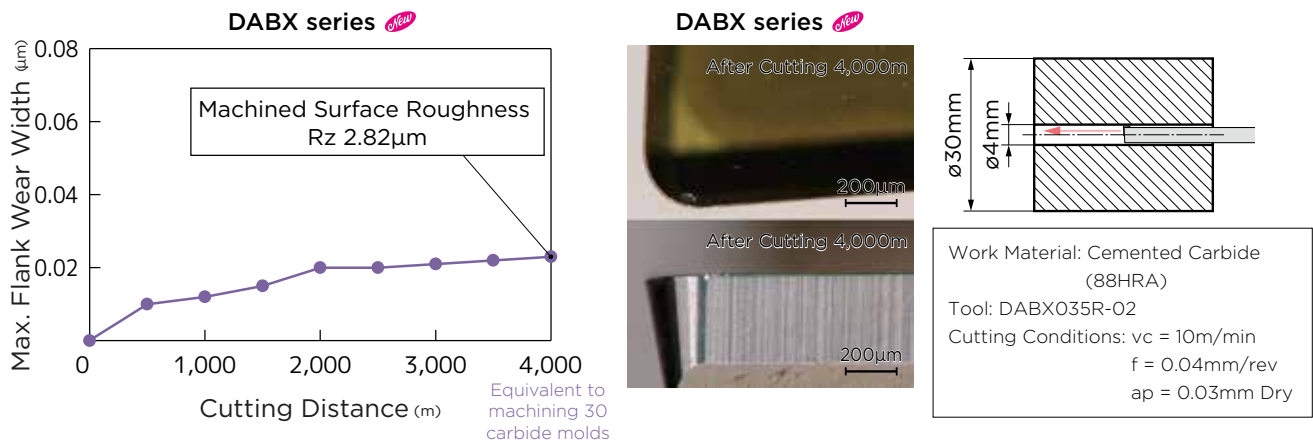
DABX series New

Max. Flank Wear Width (μm)

0.08

0.06

0.04

0.02

0

1,000

2,000

3,000

4,000

Cutting Distance (m)

Machined Surface Roughness
Rz 2.82μm

Equivalent to machining 30 carbide molds

DABX series New

After Cutting 4,000m

200μm

After Cutting 4,000m

200μm

ø30mm

ø4mm

Work Material: Cemented Carbide (88HRA)
Tool: DABX035R-02
Cutting Conditions: vc = 10m/min
f = 0.04mm/rev
ap = 0.03mm Dry